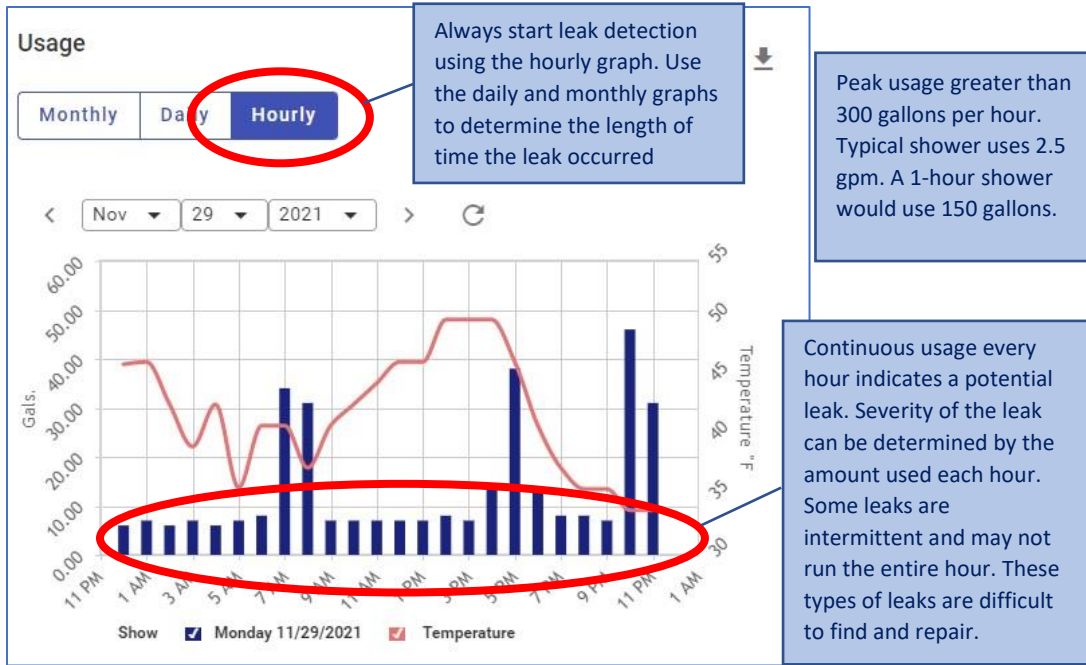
Usage

Monthly | Daily | Hourly

Always start leak detection using the hourly graph. Use the daily and monthly graphs to determine the length of time the leak occurred

Peak usage greater than 300 gallons per hour. Typical shower uses 2.5 gpm. A 1-hour shower would use 150 gallons.

Nov | 29 | 2021

60.00
50.00
40.00
30.00
20.00
10.00
0.00

Gals.

55
50
45
40
35
30

Temperature °F

11 PM
1 AM
3 AM
5 AM
7 AM
9 AM
11 AM
1 PM
3 PM
5 PM
7 PM
9 PM
11 PM
1 AM

Continuous usage every hour indicates a potential leak. Severity of the leak can be determined by the amount used each hour. Some leaks are intermittent and may not run the entire hour. These types of leaks are difficult to find and repair.

Show Monday 11/29/2021 Temperature